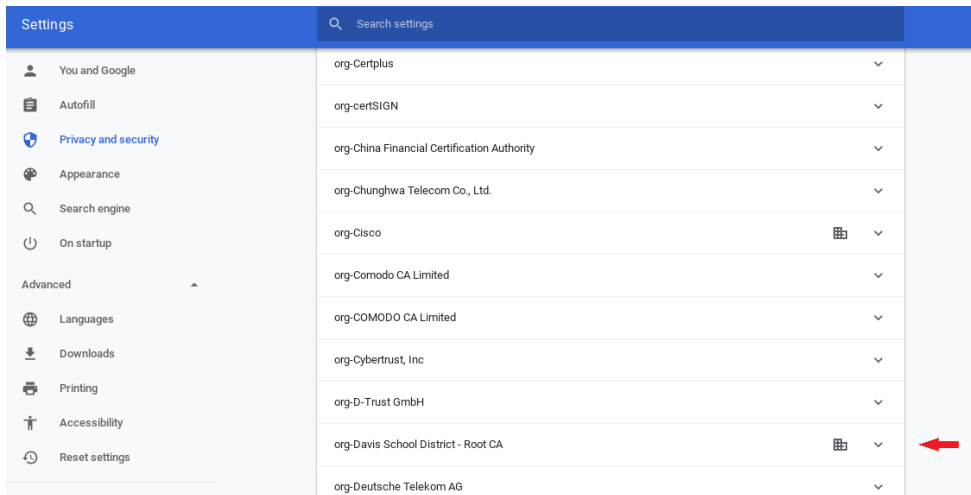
Settings

Search settings

You and Google
Autofill
Privacy and security
Appearance
Search engine
On startup

Advanced

Languages
Downloads
Printing
Accessibility
Reset settings

org-Certplus
org-certSIGN
org-China Financial Certification Authority
org-Chunghwa Telecom Co., Ltd.
org-Cisco
org-Comodo CA Limited
org-COMODO CA Limited
org-Cybertrust, Inc
org-D-Trust GmbH
org-Davis School District - Root CA
org-Deutsche Telekom AG